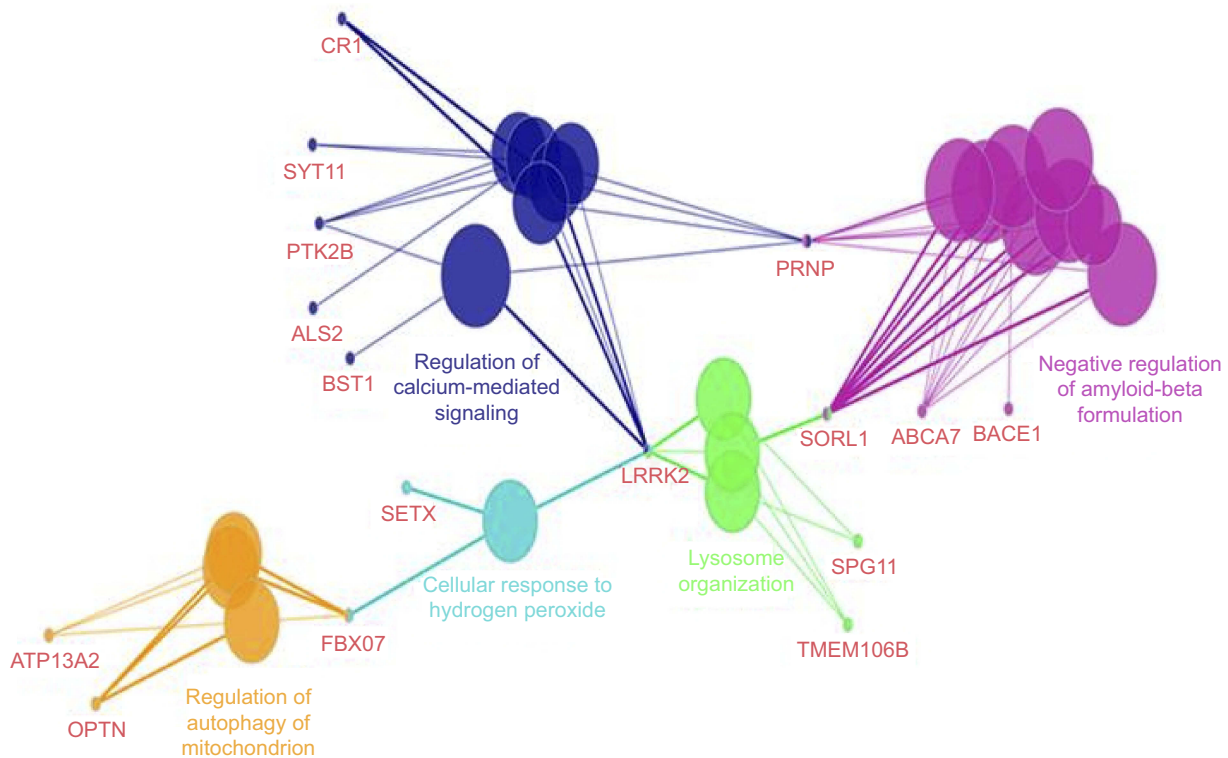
CR1

SYT11

PTK2B

ALS2

BST1

Regulation of calcium-mediated signaling

PRNP

Negative regulation of amyloid-beta formulation

SORL1

ABCA7

BACE1

LRRK2

SETX

Cellular response to hydrogen peroxide

Lysosome organization

SPG11

TMEM106B

FBX07

ATP13A2

OPTN

Regulation of autophagy of mitochondrion